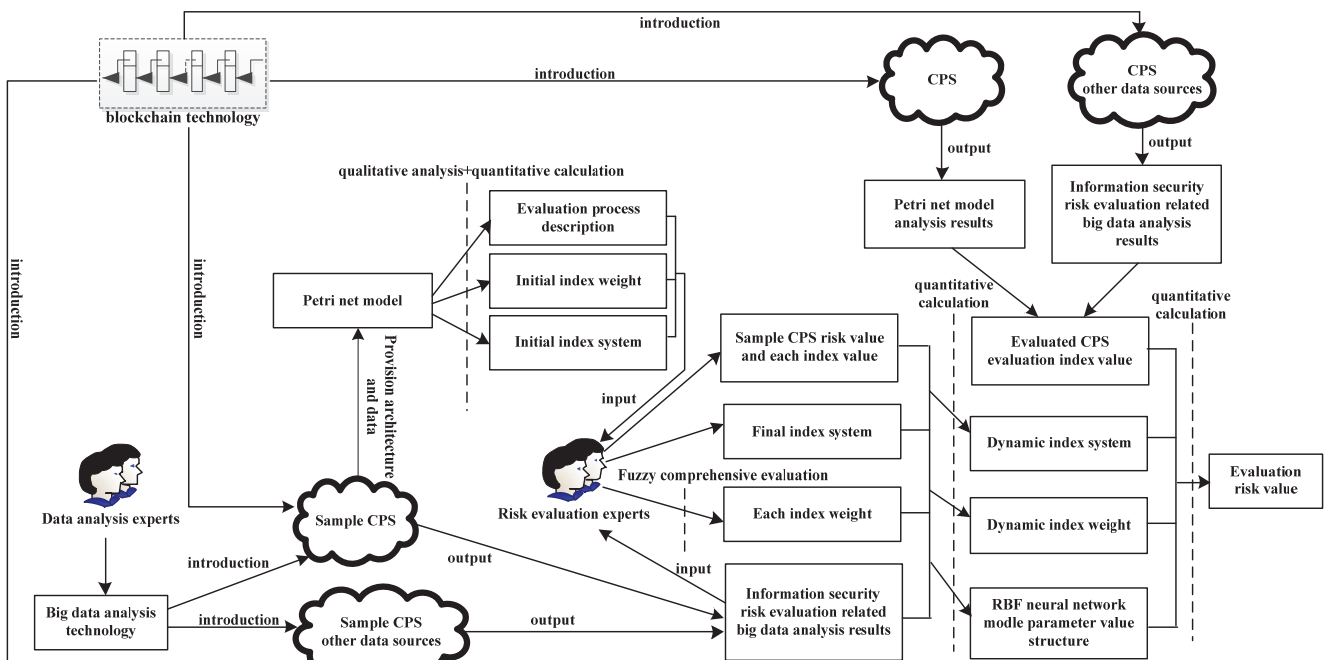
introduction

introduction

blockchain technology

CPS

CPS other data sources

output

output

qualitative analysis+quantitative calculation

Evaluation process description

Initial index weight

Initial index system

Petri net model

Petri net model analysis results

Information security risk evaluation related big data analysis results

introduction

introduction

Provision architecture and data

quantitative calculation

quantitative calculation

Sample CPS risk value and each index value

Evaluated CPS evaluation index value

input

Final index system

Dynamic index system

Evaluation risk value

Fuzzy comprehensive evaluation

Data analysis experts

Sample CPS

Risk evaluation experts

Each index weight

Dynamic index weight

output

introduction

input

Big data analysis technology

introduction

Sample CPS other data sources

output

Information security risk evaluation related big data analysis results

RBF neural network modle parameter value structure